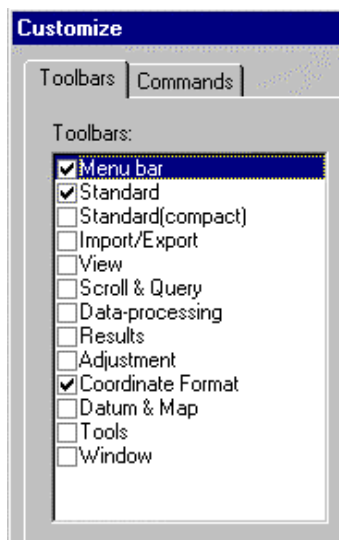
Customize

Toolbars | Commands

Toolbars:

☑ Menu bar
☑ Standard
☐ Standard(compact)
☐ Import/Export
☐ View
☐ Scroll & Query
☐ Data-processing
☐ Results
☐ Adjustment
☑ Coordinate Format
☐ Datum & Map
☐ Tools
☐ Window